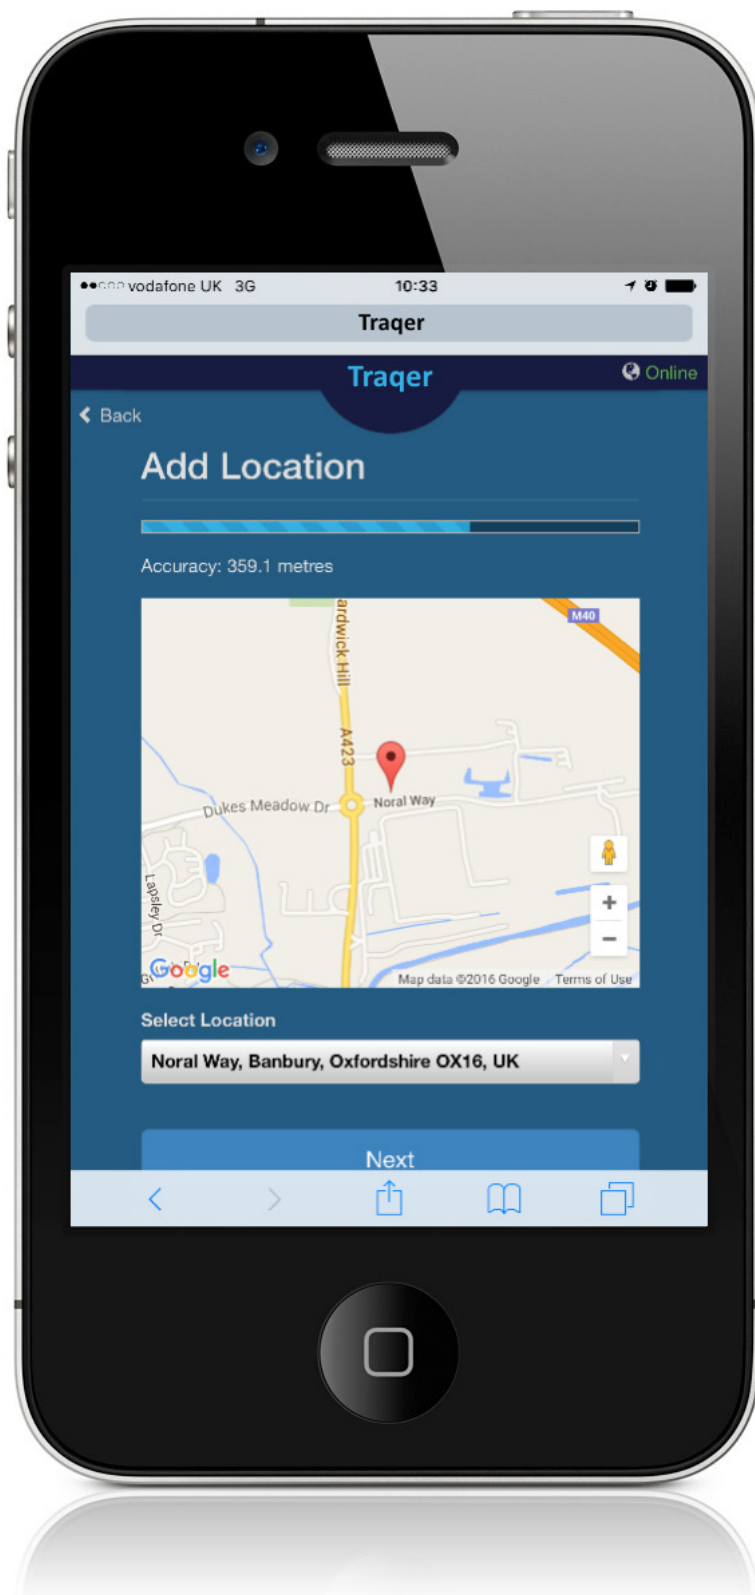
●●○○○ vodafone UK 3G 10:33

Traqer

Traqer

Online

Back

Add Location

Accuracy: 359.1 metres

M40

ardwick Hill

A423

Dukes Meadow Dr

Noral Way

Lapsley Dr

+

−

Google

Map data ©2016 Google Terms of Use

Select Location

Noral Way, Banbury, Oxfordshire OX16, UK

Next